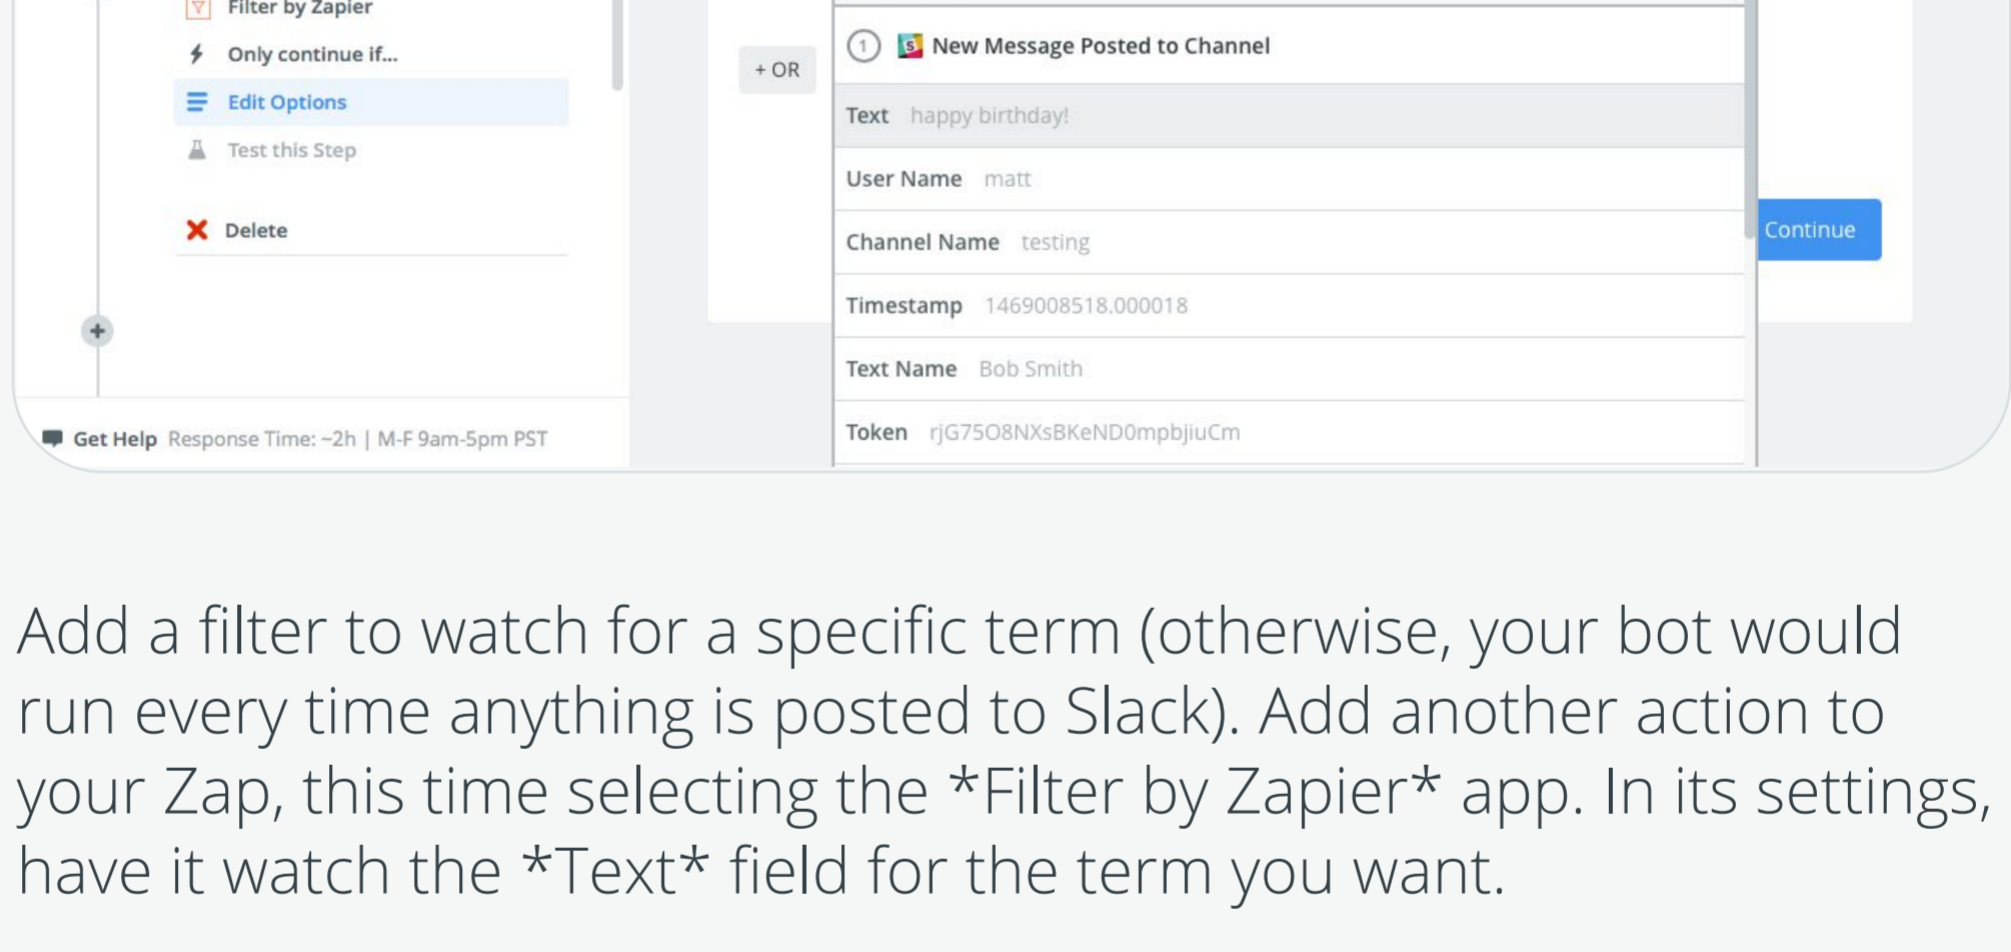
Filter by Zapier
Only continue if...
Edit Options
Test this Step
Delete

Get Help Response Time: ~2h | M-F 9am-5pm PST

+ OR

1 New Message Posted to Channel

Text happy birthday!
User Name matt
Channel Name testing
Timestamp 1469008518.000018
Text Name Bob Smith
Token rjG75O8NXsBKeND0mpbjiuCm

Continue

Add a filter to watch for a specific term (otherwise, your bot would run every time anything is posted to Slack). Add another action to your Zap, this time selecting the *Filter by Zapier* app. In its settings, have it watch the *Text* field for the term you want.